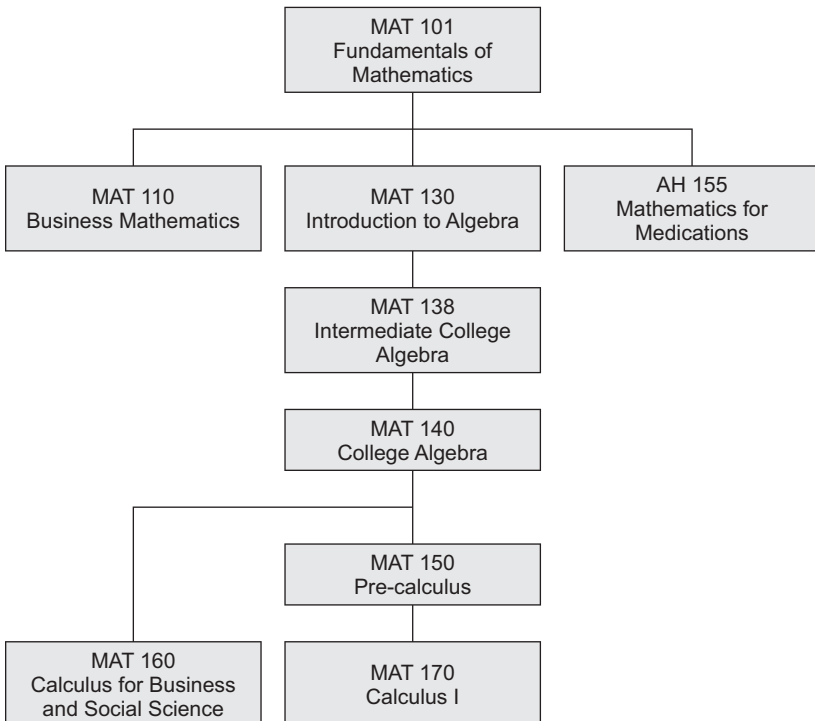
MAT 101
Fundamentals of Mathematics

MAT 110
Business Mathematics

MAT 130
Introduction to Algebra

AH 155
Mathematics for Medications

MAT 138
Intermediate College Algebra

MAT 140
College Algebra

MAT 150
Pre-calculus

MAT 160
Calculus for Business and Social Science

MAT 170
Calculus I